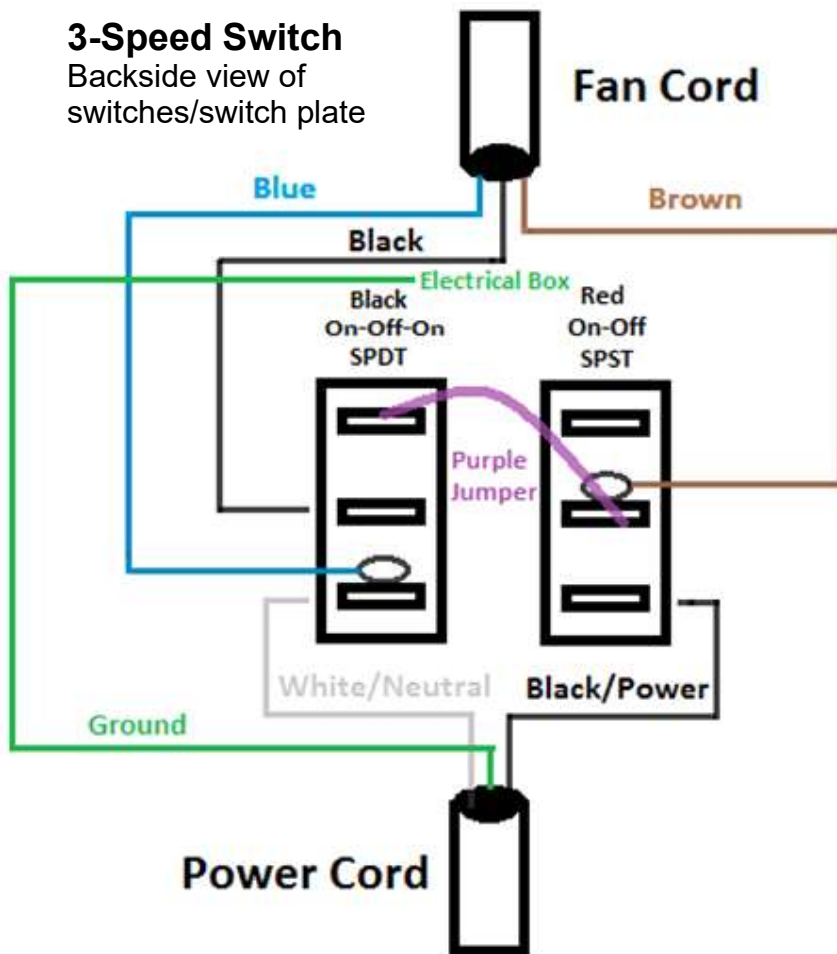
3-Speed Switch
Backside view of switches/switch plate

Fan Cord

Blue

Brown

Black

Electrical Box

Black
On-Off-On
SPDT

Red
On-Off
SPST

Purple
Jumper

White/Neutral

Black/Power

Ground

Power Cord